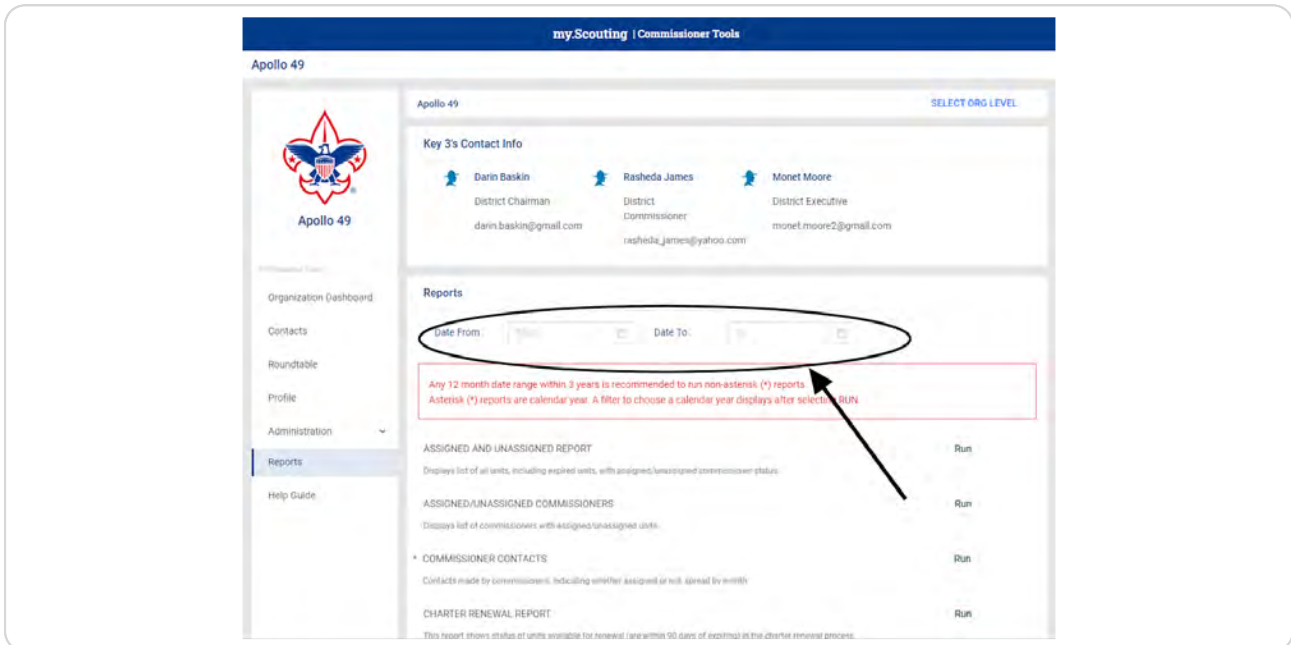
my.Scouting | Commissioner Tools

Apollo 49

Apollo 49

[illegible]

Organization Dashboard

Contacts

Roundtable

Profile

Administration

Reports

Help Guide

Apollo 49

SELECT ORG LEVEL

Key 3's Contact Info

Darin Baskin
District Chairman
darin.baskin@gmail.com

Rasheda James
District Commissioner
rasheda_james@yahoo.com

Monet Moore
District Executive
monet.moore2@gmail.com

Reports

Date From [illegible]

Date To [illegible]

Any 12 month date range within 3 years is recommended to run non-asterisk (*) reports.
Asterisk (*) reports are calendar year. A filter to choose a calendar year displays after selecting RUN.

ASSIGNED AND UNASSIGNED REPORT
Displays list of all units, including expired units, with assigned/unassigned commissioner status.
Run

ASSIGNED/UNASSIGNED COMMISSIONERS
Displays list of commissioners with assigned/unassigned units.
Run

* COMMISSIONER CONTACTS
Contacts made by commissioners, indicating whether assigned or not, spread by month
Run

CHARTER RENEWAL REPORT
This report shows status of units available for renewal (are within 90 days of expiring) in the charter renewal process.
Run